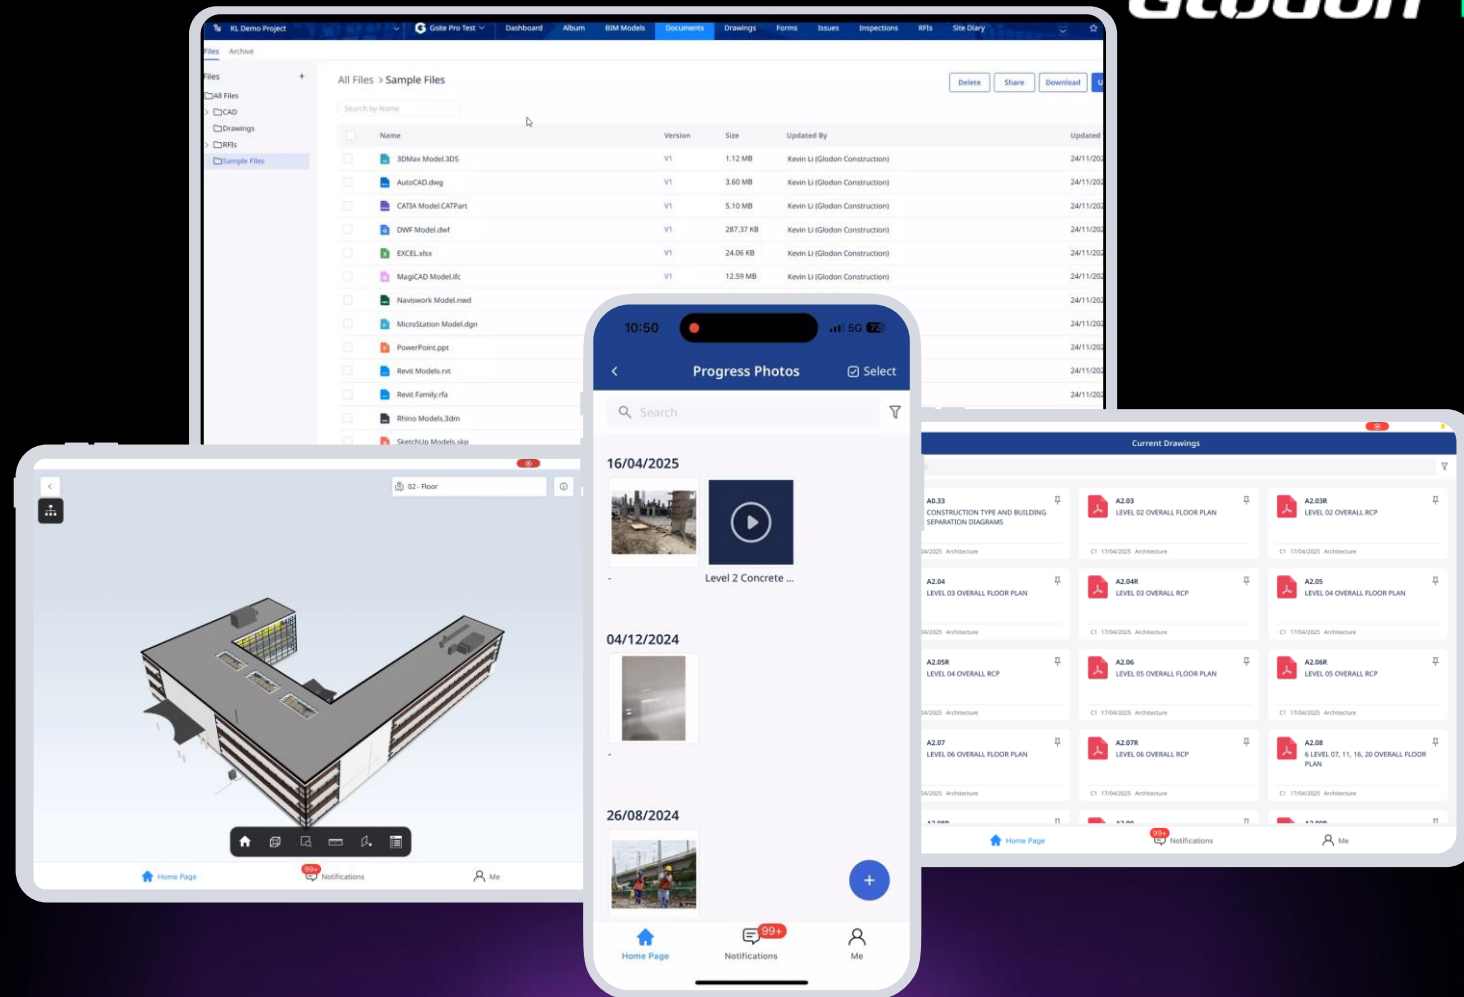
KL Demo Project
Gsite Pro Test
Dashboard Album BIM Models Documents Drawings Forms Issues Inspections RFIs Site Diary

Files Archive

Files
All Files
CAD
Drawings
RFIs
Sample Files

All Files > Sample Files
Delete Share Download
Search by Name

| Name | Version | Size | Updated By | Updated |
|---|---|---|---|---|
| 3DMax Model.3DS | V1 | 1.12 MB | Kevin Li (Glodon Construction) | 24/11/202 |
| AutoCAD.dwg | V1 | 3.60 MB | Kevin Li (Glodon Construction) | 24/11/202 |
| CATIA Model.CATPart | V1 | 5.10 MB | Kevin Li (Glodon Construction) | 24/11/202 |
| DWF Model.dwf | V1 | 287.37 KB | Kevin Li (Glodon Construction) | 24/11/202 |
| EXCEL.xlsx | V1 | 24.06 KB | Kevin Li (Glodon Construction) | 24/11/202 |
| MagiCAD Model.ifc | V1 | 12.59 MB | Kevin Li (Glodon Construction) | 24/11/202 |
| Naviswork Model.nwd | | | | 24/11/202 |
| MicroStation Model.dgn | | | | 24/11/202 |
| PowerPoint.ppt | | | | 24/11/202 |
| Revit Models.rvt | | | | 24/11/202 |
| Revit Family.rfa | | | | 24/11/202 |
| Rhino Models.3dm | | | | 24/11/202 |
| SketchUp Models.skp | | | | |

02 - Floor
Home Page 99+ Notifications Me

10:50 5G 72
Progress Photos Select
Search
16/04/2025
-
Level 2 Concrete ...
04/12/2024
-
26/08/2024
Home Page 99+ Notifications Me

Current Drawings
A0.33 CONSTRUCTION TYPE AND BUILDING SEPARATION DIAGRAMS 04/2025 Architecture
A2.03 LEVEL 02 OVERALL FLOOR PLAN C1 17/04/2025 Architecture
A2.03R LEVEL 02 OVERALL RCP C1 17/04/2025 Architecture
A2.04 LEVEL 03 OVERALL FLOOR PLAN 04/2025 Architecture
A2.04R LEVEL 03 OVERALL RCP C1 17/04/2025 Architecture
A2.05 LEVEL 04 OVERALL FLOOR PLAN C1 17/04/2025 Architecture
A2.05R LEVEL 04 OVERALL RCP 04/2025 Architecture
A2.06 LEVEL 05 OVERALL FLOOR PLAN C1 17/04/2025 Architecture
A2.06R LEVEL 05 OVERALL RCP C1 17/04/2025 Architecture
A2.07 LEVEL 06 OVERALL FLOOR PLAN 04/2025 Architecture
A2.07R LEVEL 06 OVERALL RCP C1 17/04/2025 Architecture
A2.08 6 LEVEL 07, 11, 16, 20 OVERALL FLOOR PLAN C1 17/04/2025 Architecture
Home Page 99+ Notifications Me